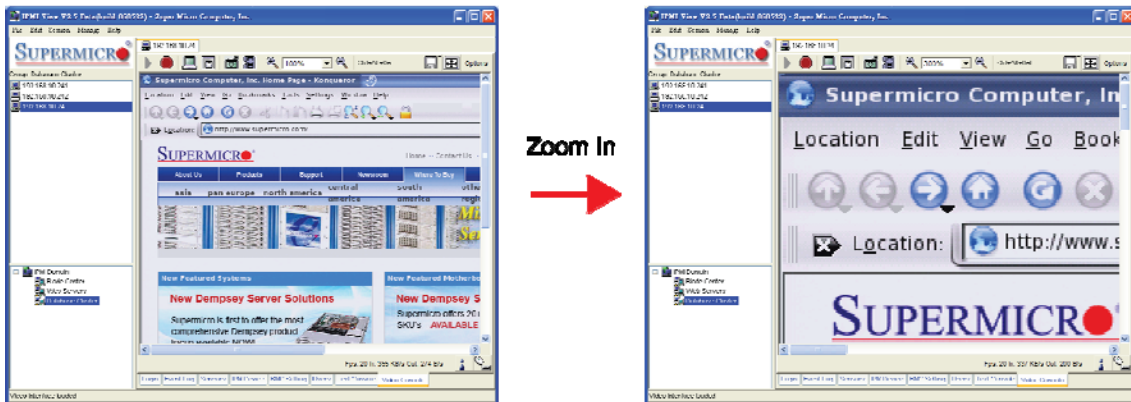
IPMI View V2.5 Date(build 060929) - Super Micro Computer, Inc.
File Edit Screen Manage Help
SUPERMICRO
Group Database Cluster
172.168.10.241
192.168.10.212
172.168.10.74
IPM Domain
Blade Centre
Web Servers
Database Cluster
172.168.10.74
100%
Options
Supermicro Computer, Inc. Home Page - Konqueror
Location Edit View Go Bookmarks Tools Settings Window Help
Location: http://www.supermicro.com.tw
SUPERMICRO
Home -- Contact Us
About Us Products Support Newsroom Where To Buy
asia pan europe north america central america south america other
New Featured Systems
New Dempsey Server Solutions
Supermicro is first to offer the most comprehensive Dempsey product
New Featured Motherboards
New Dempsey S
Supermicro offers 20
SKU's AVAILABLE
Fps: 20 In: 355 KB/s Out: 274 B/s
Login Event Log Sensors IPMI Device BMC Setting Users Text Console Video Console
Video interface loaded

Zoom In

IPMI View V2.5 Date(build 060929) - Super Micro Computer, Inc.
File Edit Screen Manage Help
SUPERMICRO
Group Database Cluster
172.168.10.241
192.168.10.212
172.168.10.74
IPM Domain
Blade Centre
Web Servers
Database Cluster
172.168.10.74
300%
Options
Supermicro Computer, In
Location Edit View Go Book
Location: http://www.s
SUPERMICRO
Fps: 20 In: 357 KB/s Out: 200 B/s
Login Event Log Sensors IPMI Device BMC Setting Users Text Console Video Console
Video interface loaded